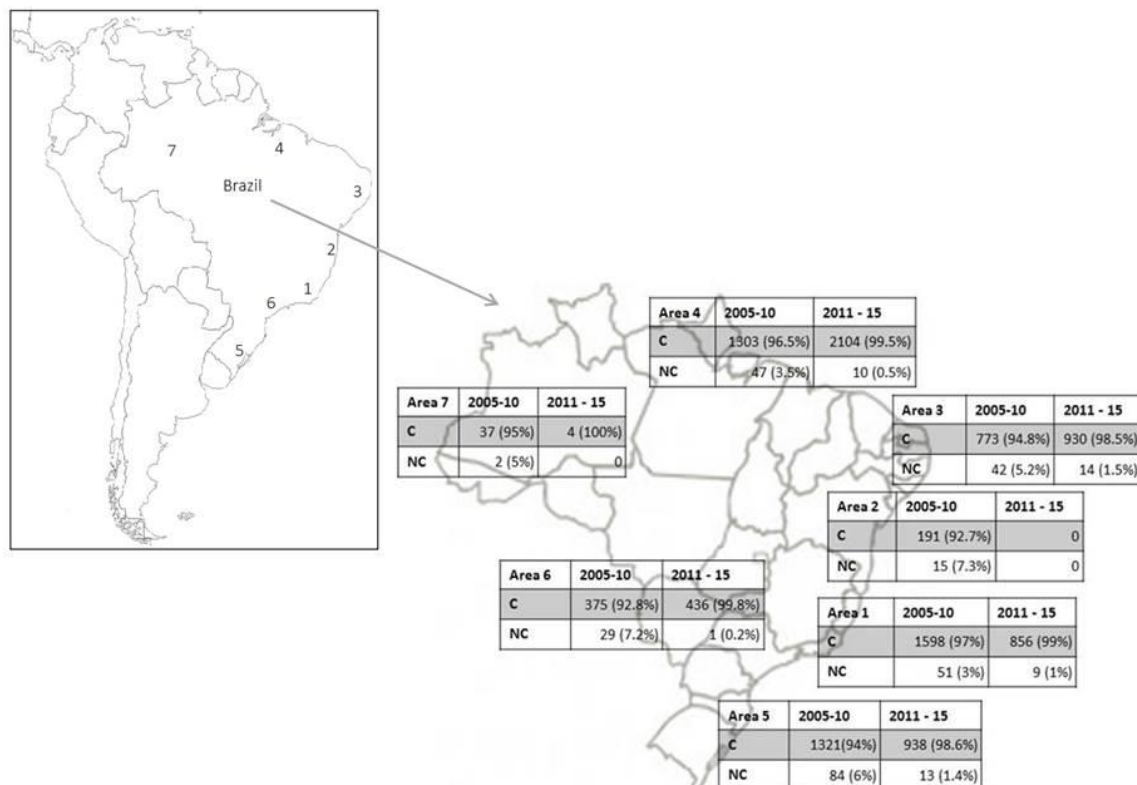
7
4
Brazil
3
2
1
6
5

| Area 4 | 2005-10 | 2011 - 15 |
|---|---|---|
| C | 1303 (96.5%) | 2104 (99.5%) |
| NC | 47 (3.5%) | 10 (0.5%) |

| Area 7 | 2005-10 | 2011 - 15 |
|---|---|---|
| C | 37 (95%) | 4 (100%) |
| NC | 2 (5%) | 0 |

| Area 3 | 2005-10 | 2011 - 15 |
|---|---|---|
| C | 773 (94.8%) | 930 (98.5%) |
| NC | 42 (5.2%) | 14 (1.5%) |

| Area 2 | 2005-10 | 2011 - 15 |
|---|---|---|
| C | 191 (92.7%) | 0 |
| NC | 15 (7.3%) | 0 |

| Area 6 | 2005-10 | 2011 - 15 |
|---|---|---|
| C | 375 (92.8%) | 436 (99.8%) |
| NC | 29 (7.2%) | 1 (0.2%) |

| Area 1 | 2005-10 | 2011 - 15 |
|---|---|---|
| C | 1598 (97%) | 856 (99%) |
| NC | 51 (3%) | 9 (1%) |

| Area 5 | 2005-10 | 2011 - 15 |
|---|---|---|
| C | 1321(94%) | 938 (98.6%) |
| NC | 84 (6%) | 13 (1.4%) |